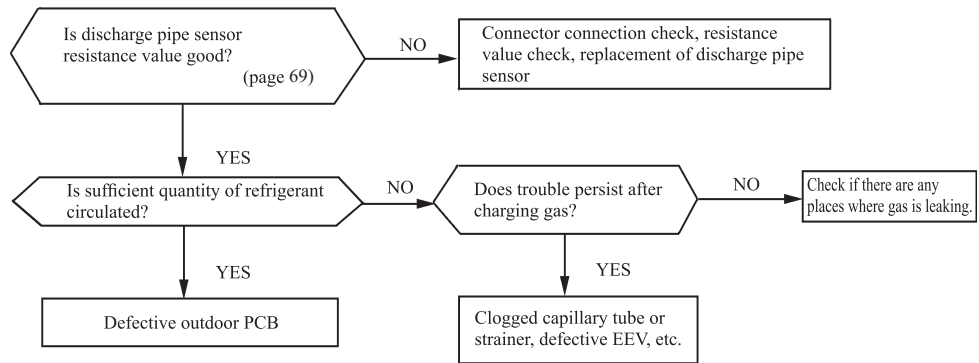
Is discharge pipe sensor resistance value good? (page 69)

NO

Connector connection check, resistance value check, replacement of discharge pipe sensor

YES

Is sufficient quantity of refrigerant circulated?

NO

Does trouble persist after charging gas?

NO

Check if there are any places where gas is leaking.

YES

Defective outdoor PCB

YES

Clogged capillary tube or strainer, defective EEV, etc.